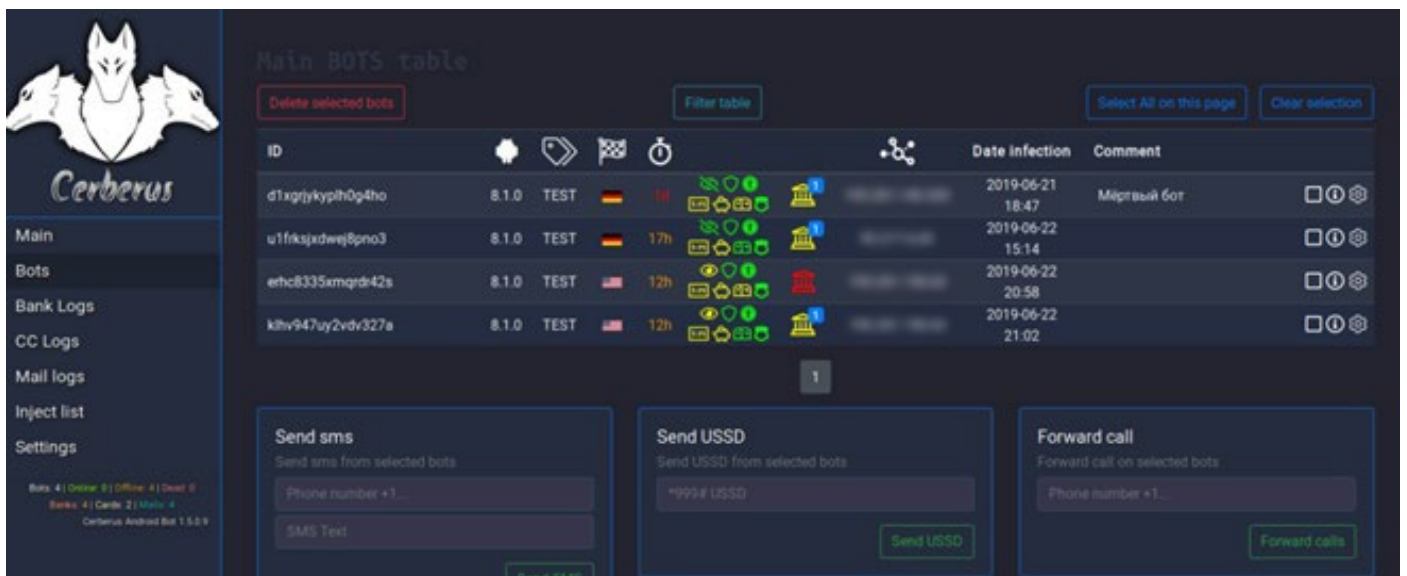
Cerberus

Main
Bots
Bank Logs
CC Logs
Mail logs
Inject list
Settings

Bots: 4 | Online: 0 | Offline: 4 | Dead: 0
Banks: 4 | Cards: 2 | Mails: 4
Cerberus Android Bot 1.5.0.9

Main BOTS table

Delete selected bots

Filter table

Select All on this page

Clear selection

| ID | | | | | | | | Date infection | Comment | |
|---|---|---|---|---|---|---|---|---|---|---|
| d1xgrjykyplh0g4ho | 8.1.0 | TEST | | 1d | | | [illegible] | 2019-06-21 18:47 | Мёртвый бот | |
| u1frksjxdwej8pno3 | 8.1.0 | TEST | | 17h | | | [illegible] | 2019-06-22 15:14 | | |
| erhc8335xmqrdr42s | 8.1.0 | TEST | | 12h | | | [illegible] | 2019-06-22 20:58 | | |
| klhv947uy2vdv327a | 8.1.0 | TEST | | 12h | | | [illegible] | 2019-06-22 21:02 | | |

1

Send sms
Send sms from selected bots
Phone number +1...
SMS Text
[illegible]

Send USSD
Send USSD from selected bots
*999# USSD
Send USSD

Forward call
Forward call on selected bots
Phone number +1...
Forward calls